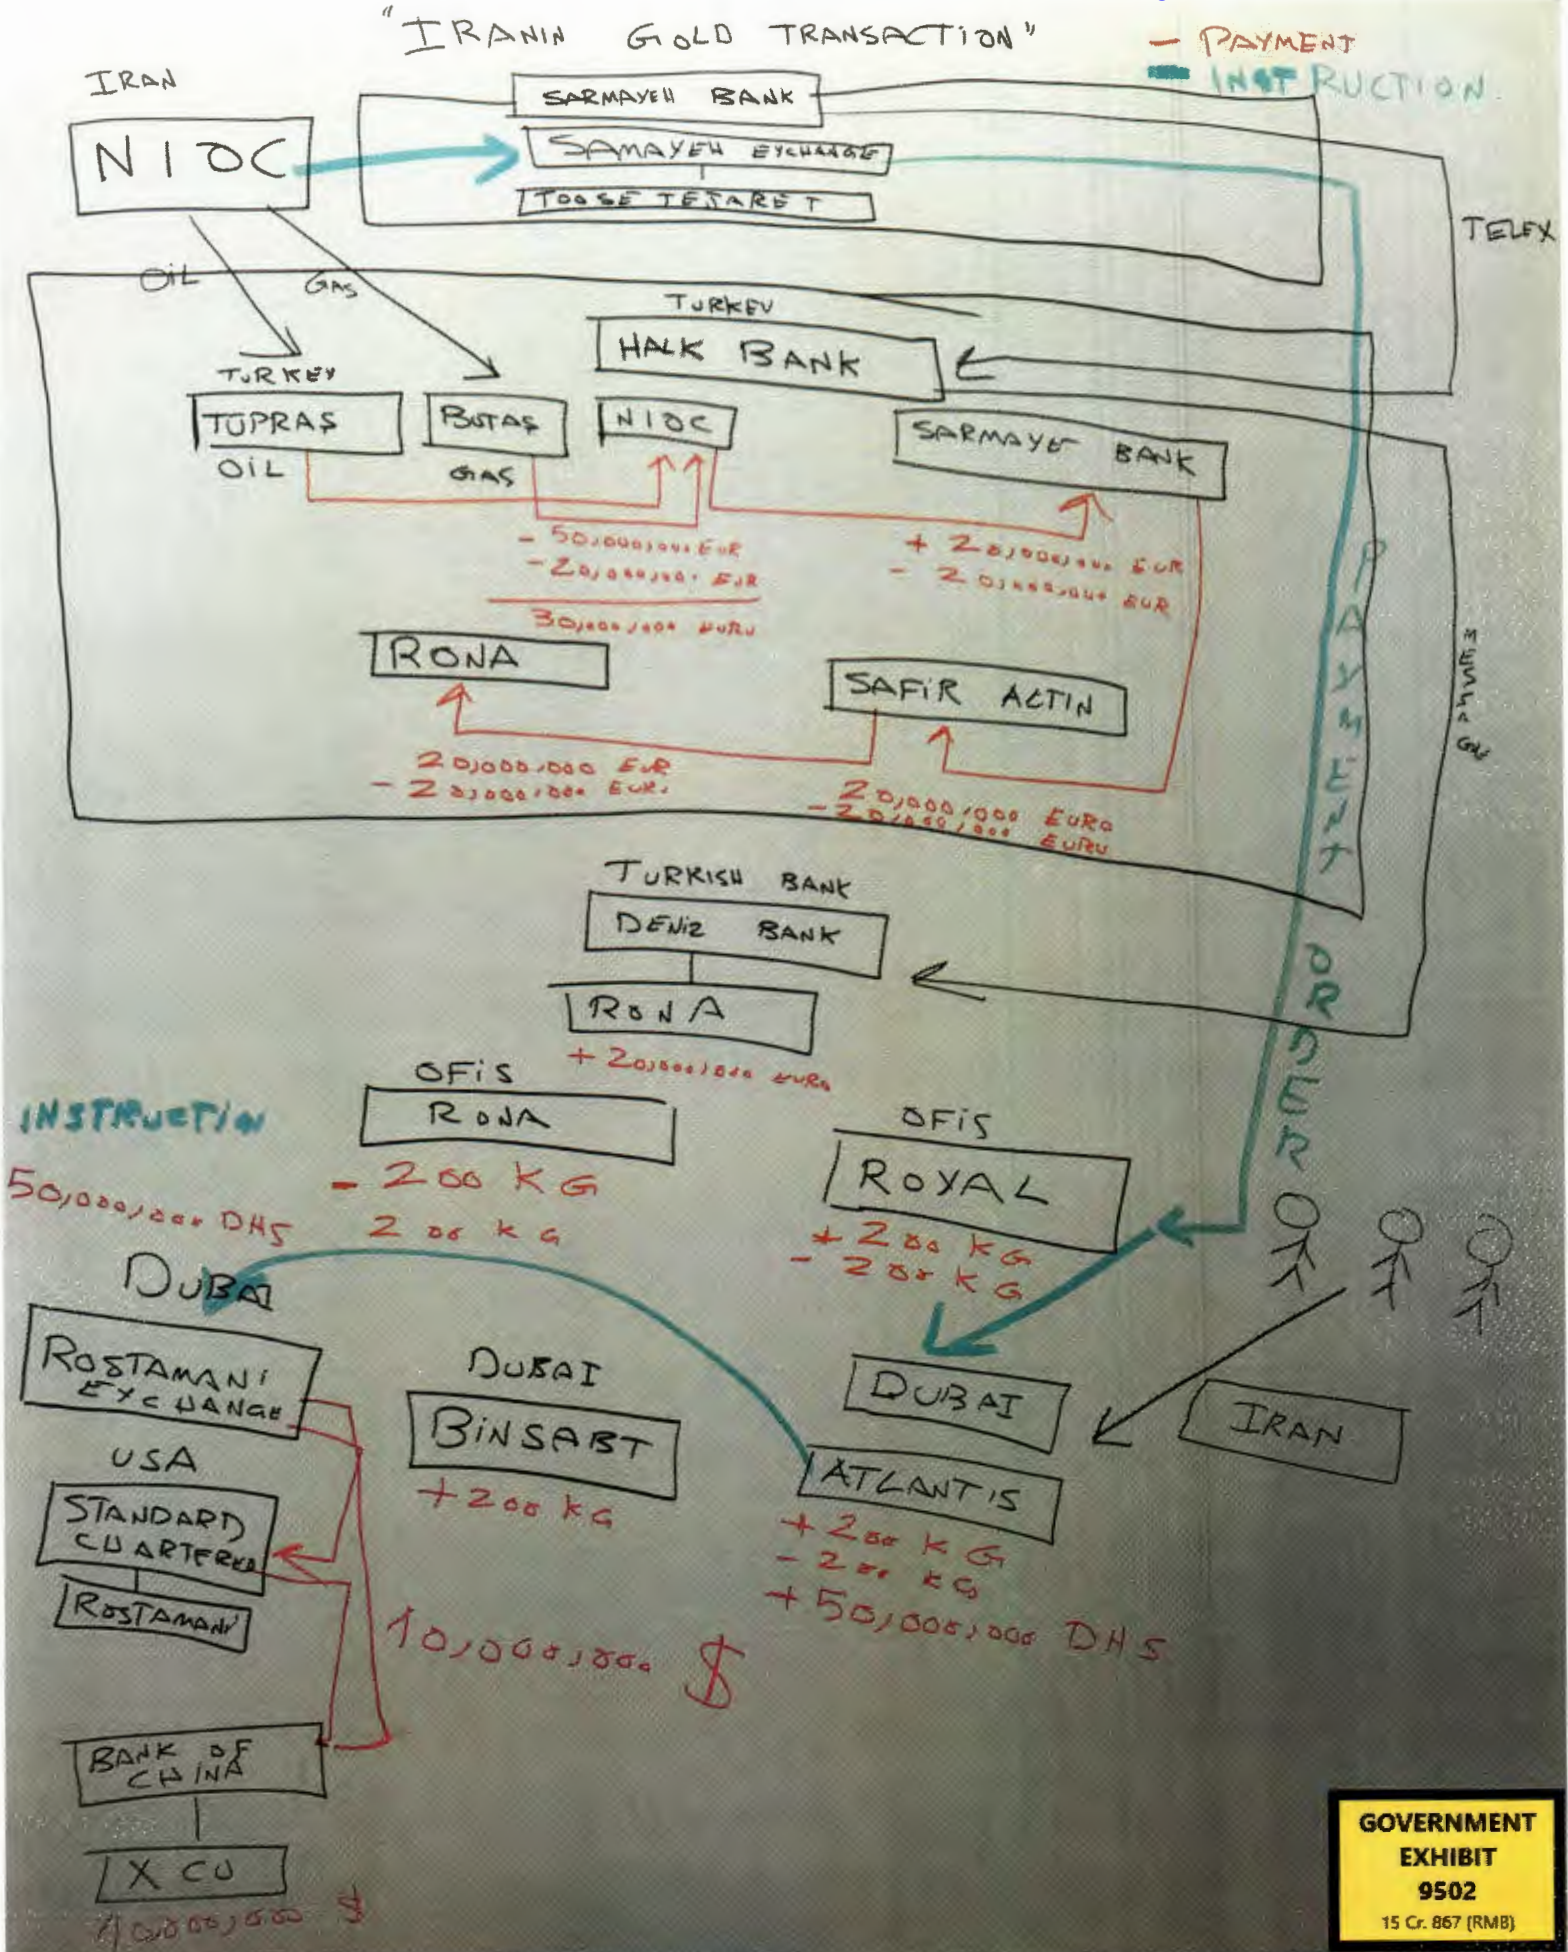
"IRANIN GOLD TRANSACTION"

— PAYMENT
— INSTRUCTION

IRAN

NIOC

SARMAYEH BANK
SAMAYEH EXCHANGE
TOOSE TEJARET

TELEX

OIL
GAS

TURKEY
HALK BANK

TURKEY
TUPRAS
OIL
BOTAS
GAS
NIOC

SARMAYE BANK

- 50,000,000 EUR
- 20,000,000 EUR
30,000,000 EURU

+ 20,000,000 EUR
- 20,000,000 EUR

RONA

SAFIR ALTIN

20,000,000 EUR
- 20,000,000 EUR.

20,000,000 EURO
- 20,000,000 EURU

PAYMENT ORDER

MESSAGE

TURKISH BANK
DENIZ BANK
RONA
+ 20,000,000 EURO

OFIS
RONA
- 200 KG
200 KG

INSTRUCTION
50,000,000 DHS

OFIS
ROYAL
+ 200 KG
- 200 KG

DUBAI
ROSTAMANI EXCHANGE

DUBAI
BINSABT
+ 200 KG

DUBAI
ATLANTIS
+ 200 KG
- 200 KG
+ 50,000,000 DHS

IRAN

USA
STANDARD CHARTERED
ROSTAMANI

10,000,000 $

BANK OF CHINA
X CO
10,000,000 $

GOVERNMENT EXHIBIT 9502
15 Cr. 867 (RMB)